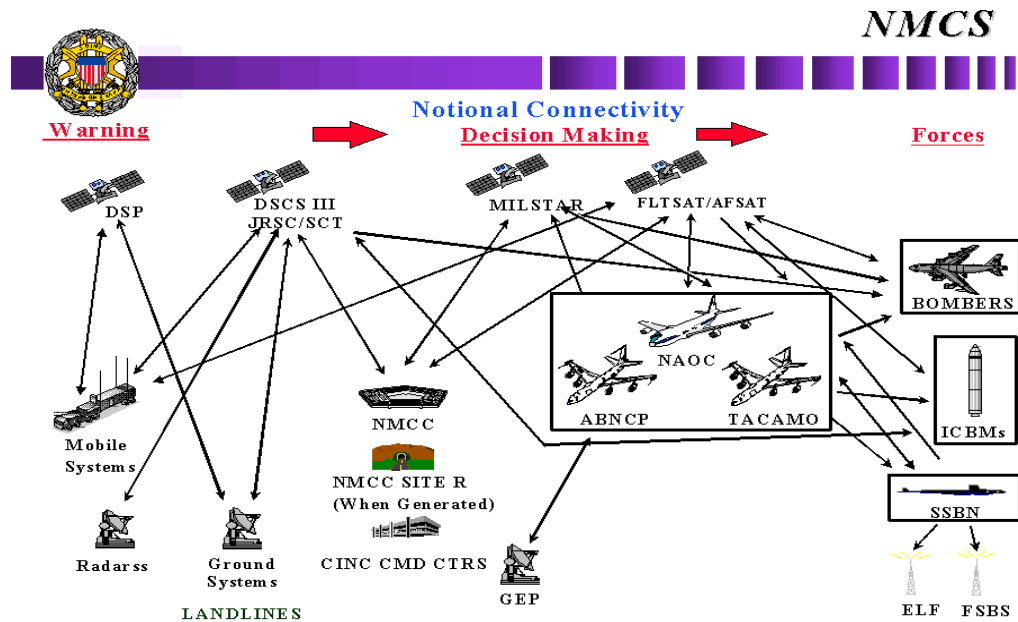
NMCS

Notional Connectivity

Warning

Decision Making

Forces

DSP

DSCS III
JRSC/SCT

MILSTAR

FLTSAT/AFSAT

BOMBERS

NAOC

ABNCP

TACAMO

ICBMs

Mobile Systems

NMCC

NMCC SITE R
(When Generated)

CINC CMD CTRS

SSBN

Radarss

Ground Systems

GEP

ELF

FSBS

LANDLINES